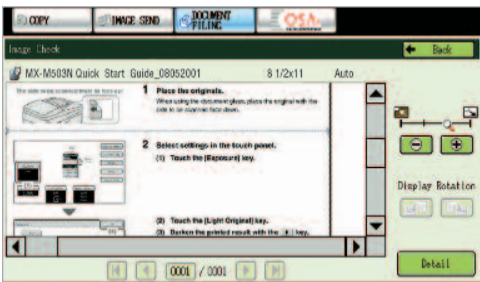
COPY IMAGE SEND DOCUMENT FILING OSA

Image Check

Back

MX-M503N Quick Start Guide_08052001 8 1/2x11 Auto

The side to be scanned must be face up!

1 Place the originals.

When using the document glass, place the original with the side to be scanned face down.

2 Select settings in the touch panel.

(1) Touch the [Exposure] key.

(2) Touch the [Light Original] key.

(3) Darken the printed result with the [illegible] key.

Display Rotation

0001 / 0001

Detail